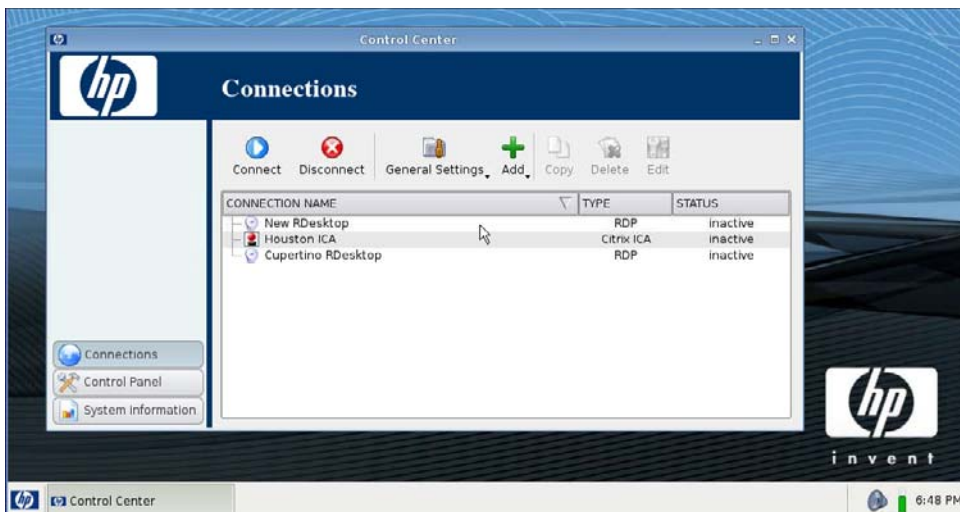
Control Center

hp

Connections

Connect Disconnect General Settings Add Copy Delete Edit

| CONNECTION NAME | TYPE | STATUS |
|---|---|---|
| New RDesktop | RDP | inactive |
| Houston ICA | Citrix ICA | inactive |
| Cupertino RDesktop | RDP | inactive |

Connections
Control Panel
System Information

hp
invent

Control Center

6:48 PM